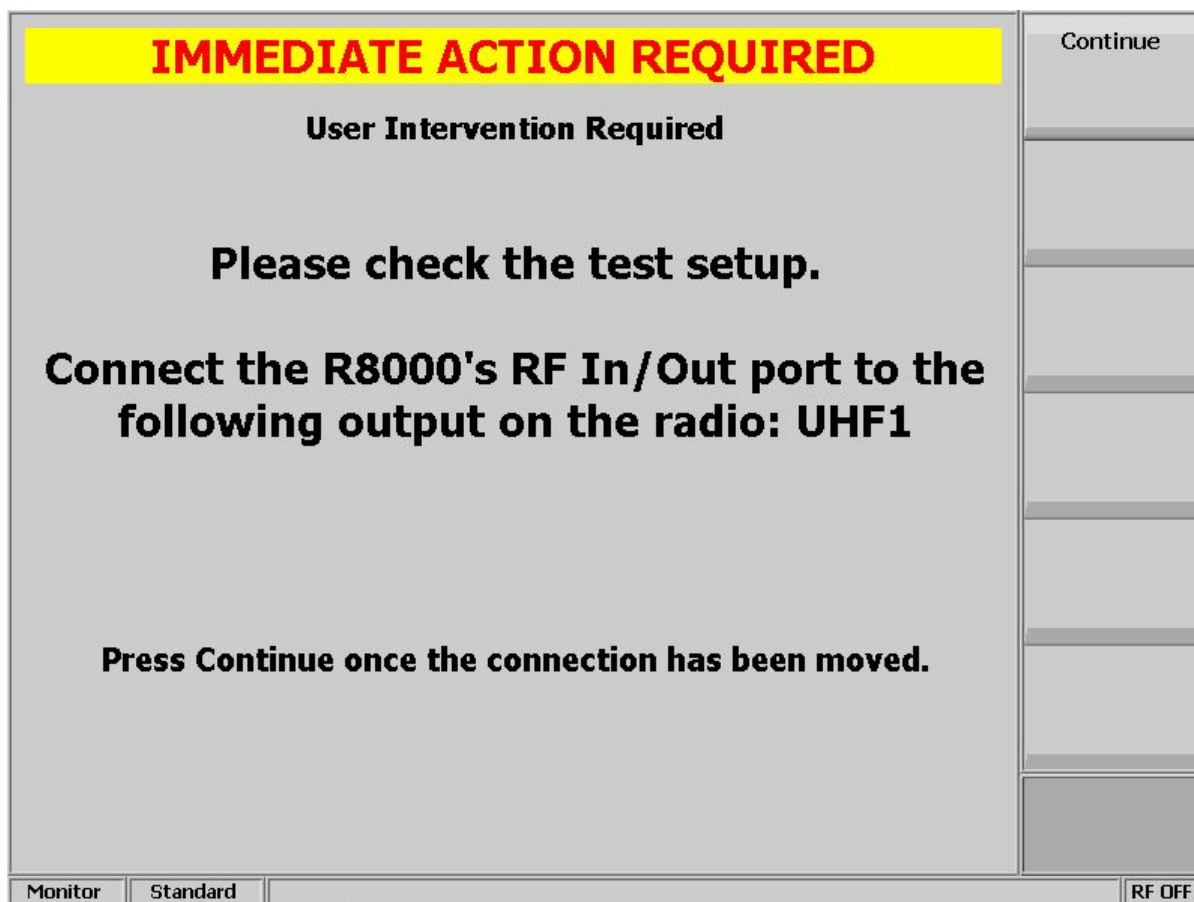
IMMEDIATE ACTION REQUIRED

User Intervention Required

Please check the test setup.

Connect the R8000's RF In/Out port to the following output on the radio: UHF1

Press Continue once the connection has been moved.

Continue

Monitor
Standard
RF OFF